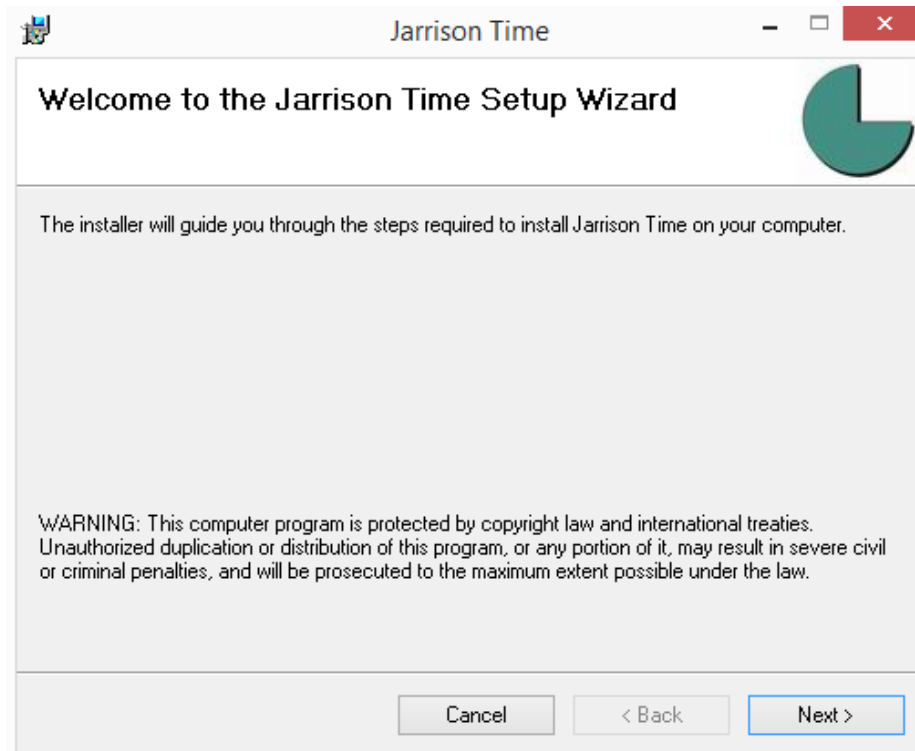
Jarrison Time

Welcome to the Jarrison Time Setup Wizard

The installer will guide you through the steps required to install Jarrison Time on your computer.

WARNING: This computer program is protected by copyright law and international treaties. Unauthorized duplication or distribution of this program, or any portion of it, may result in severe civil or criminal penalties, and will be prosecuted to the maximum extent possible under the law.

Cancel
< Back
Next >